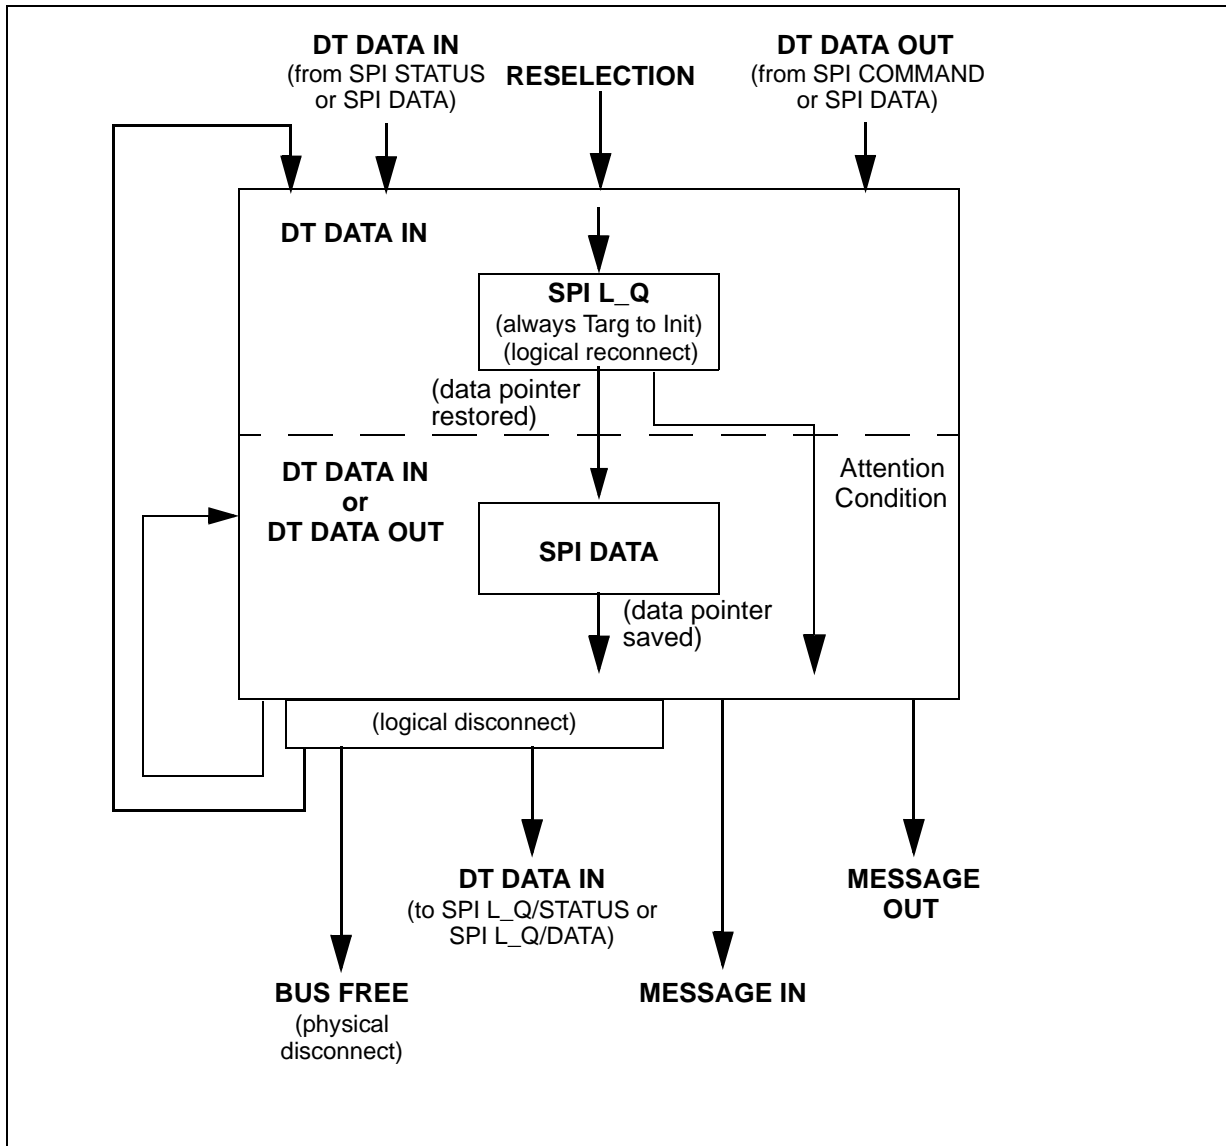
DT DATA IN
(from SPI STATUS or SPI DATA)

RESELECTION

DT DATA OUT
(from SPI COMMAND or SPI DATA)

DT DATA IN

SPI L_Q
(always Targ to Init)
(logical reconnect)

(data pointer restored)

DT DATA IN
or
DT DATA OUT

Attention Condition

SPI DATA

(data pointer saved)

(logical disconnect)

DT DATA IN
(to SPI L_Q/STATUS or SPI L_Q/DATA)

MESSAGE OUT

BUS FREE
(physical disconnect)

MESSAGE IN